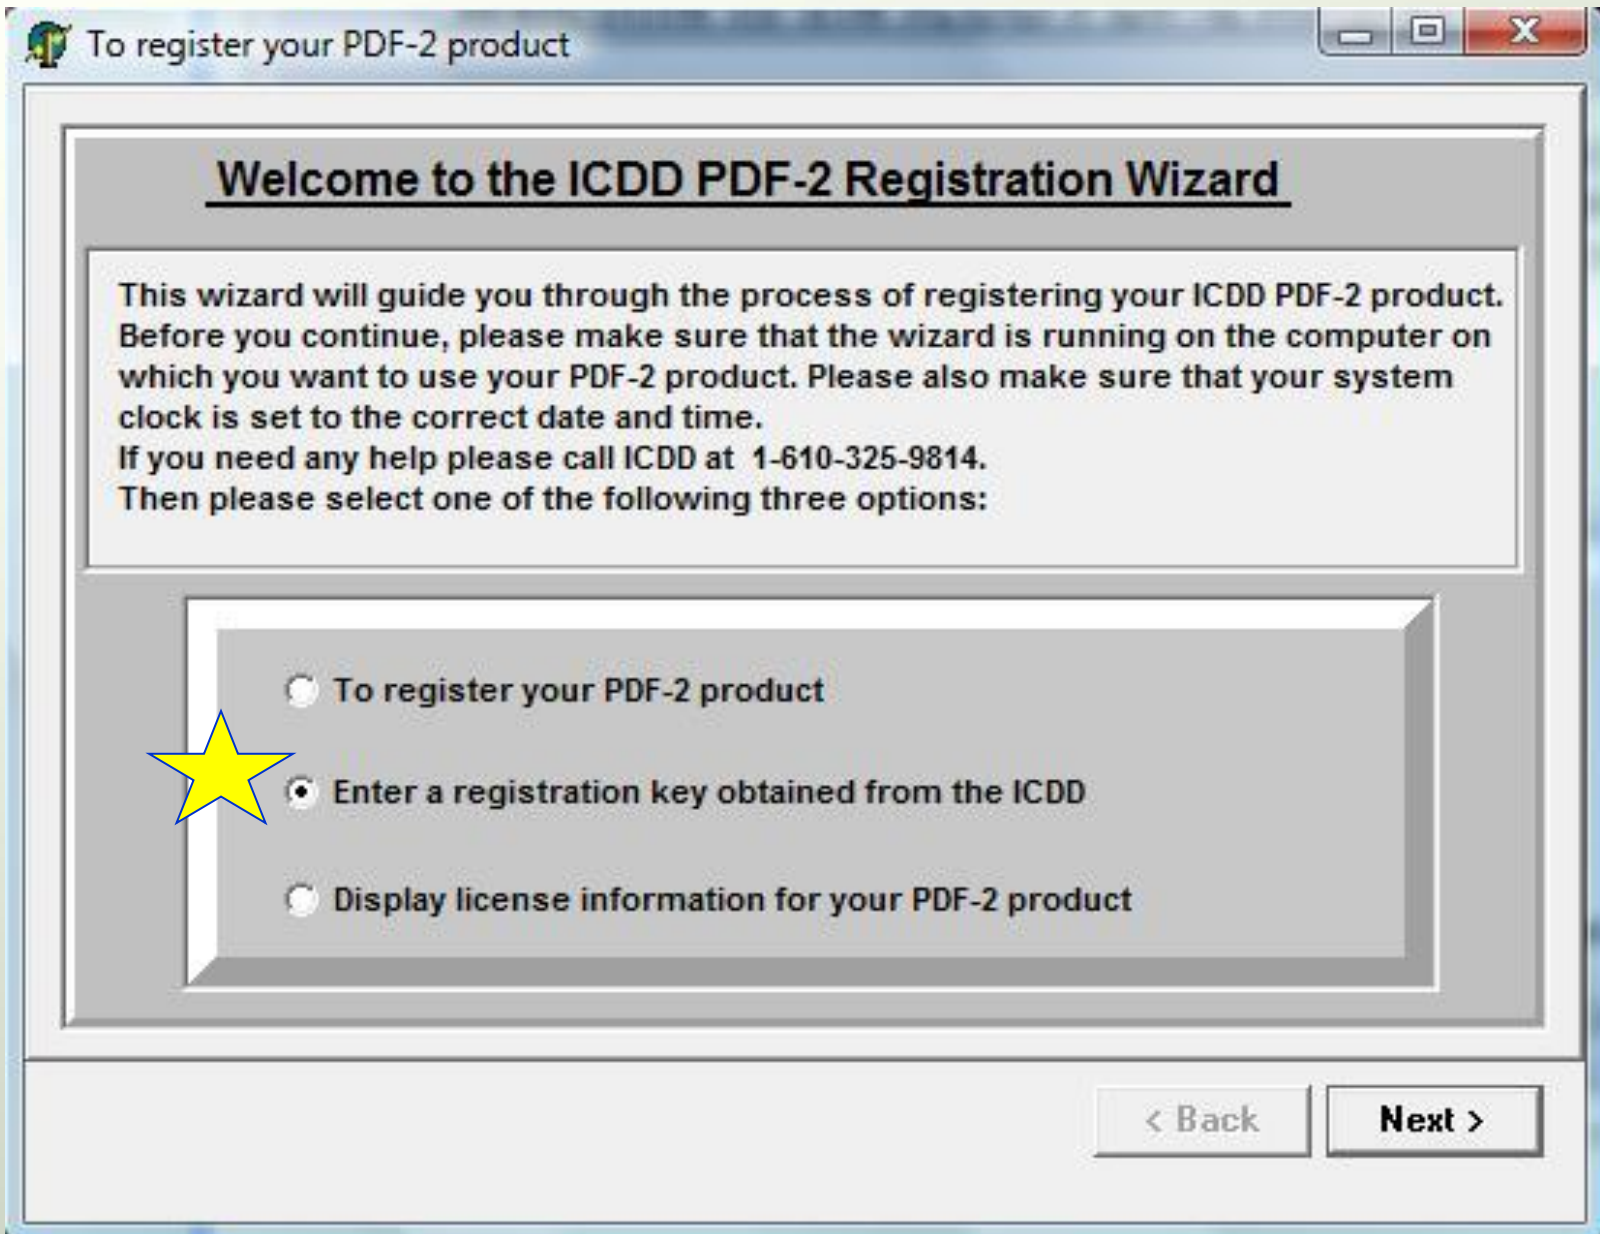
To register your PDF-2 product

Welcome to the ICDD PDF-2 Registration Wizard

This wizard will guide you through the process of registering your ICDD PDF-2 product. Before you continue, please make sure that the wizard is running on the computer on which you want to use your PDF-2 product. Please also make sure that your system clock is set to the correct date and time.
If you need any help please call ICDD at 1-610-325-9814.
Then please select one of the following three options:

To register your PDF-2 product

Enter a registration key obtained from the ICDD

Display license information for your PDF-2 product

< Back

Next >